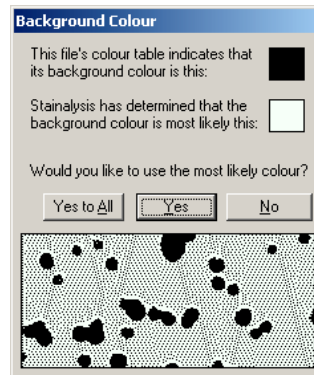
Background Colour

This file's colour table indicates that its background colour is this:

Stainalysis has determined that the background colour is most likely this:

Would you like to use the most likely colour?

Yes to All
Yes
No